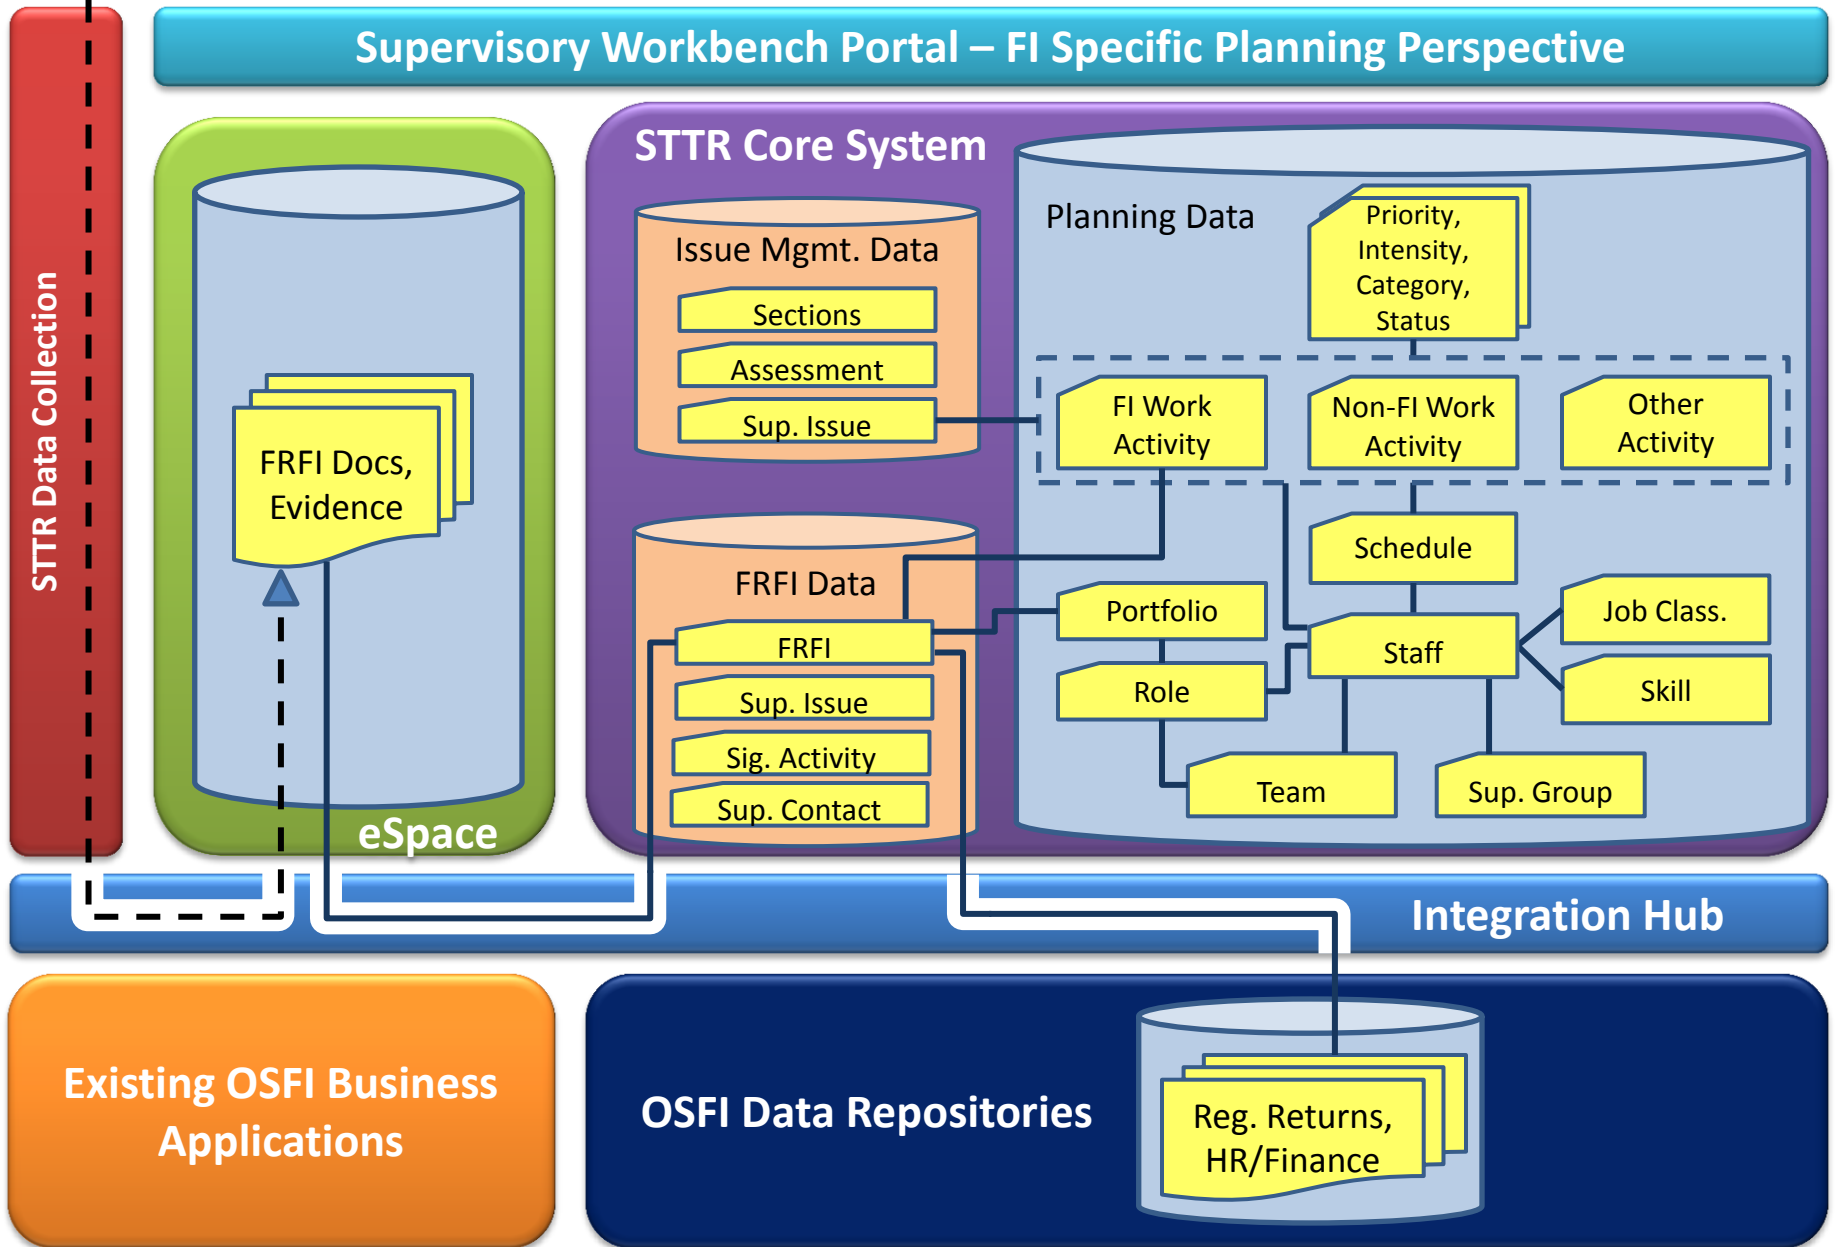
Supervisory Workbench Portal – FI Specific Planning Perspective

STTR Data Collection

FRFI Docs, Evidence

eSpace

STTR Core System

Issue Mgmt. Data

Sections

Assessment

Sup. Issue

FRFI Data

FRFI

Sup. Issue

Sig. Activity

Sup. Contact

Planning Data

Priority, Intensity, Category, Status

FI Work Activity

Non-FI Work Activity

Other Activity

Schedule

Portfolio

Staff

Job Class.

Role

Skill

Team

Sup. Group

Integration Hub

Existing OSFI Business Applications

OSFI Data Repositories

Reg. Returns, HR/Finance